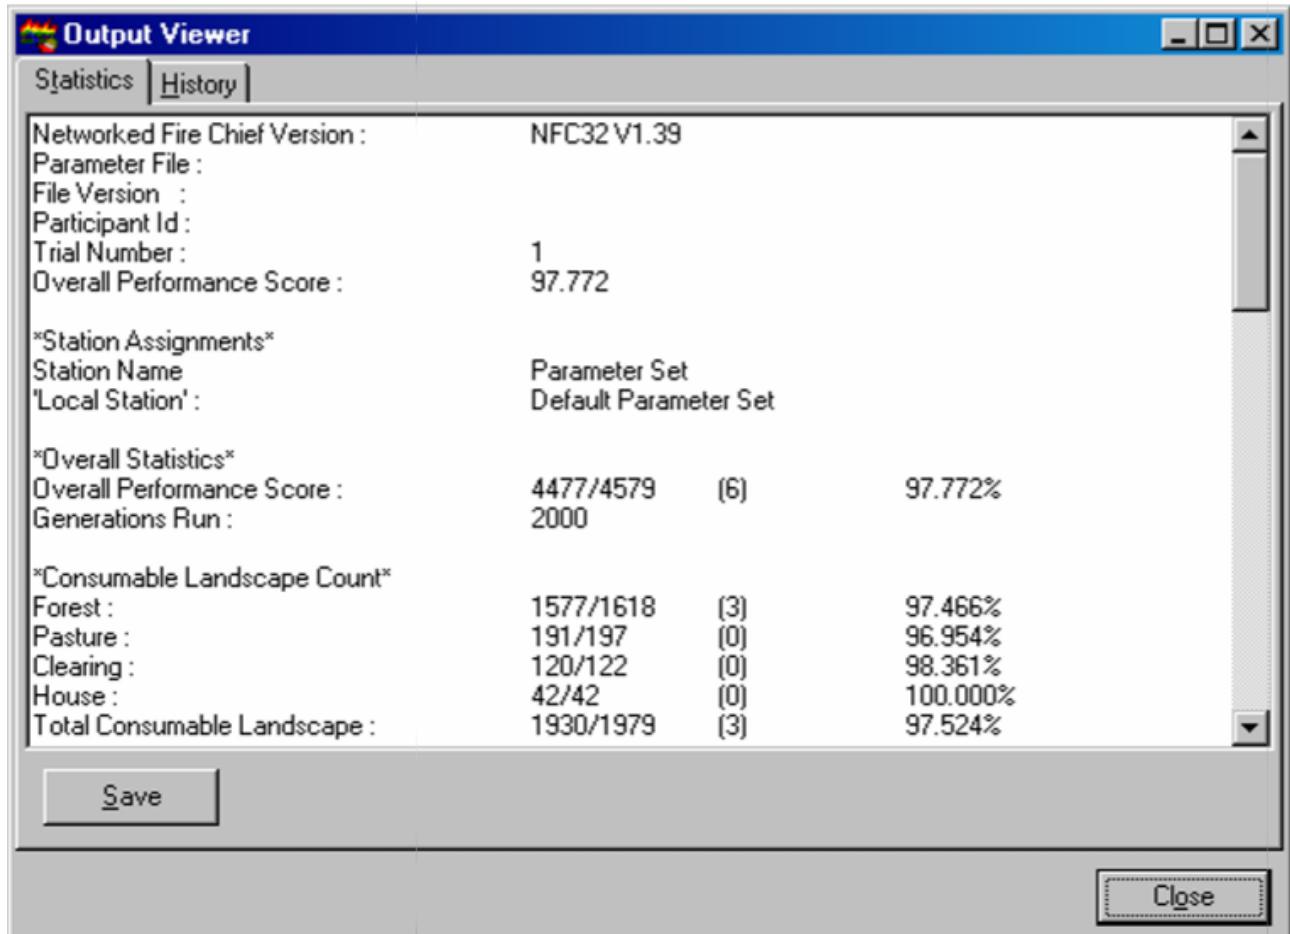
Output Viewer

Statistics | History

Networked Fire Chief Version : NFC32 V1.39
Parameter File :
File Version :
Participant Id :
Trial Number : 1
Overall Performance Score : 97.772

*Station Assignments*
Station Name Parameter Set
'Local Station' : Default Parameter Set

*Overall Statistics*
Overall Performance Score : 4477/4579 (6) 97.772%
Generations Run : 2000

*Consumable Landscape Count*
Forest : 1577/1618 (3) 97.466%
Pasture : 191/197 (0) 96.954%
Clearing : 120/122 (0) 98.361%
House : 42/42 (0) 100.000%
Total Consumable Landscape : 1930/1979 (3) 97.524%

Save

Close